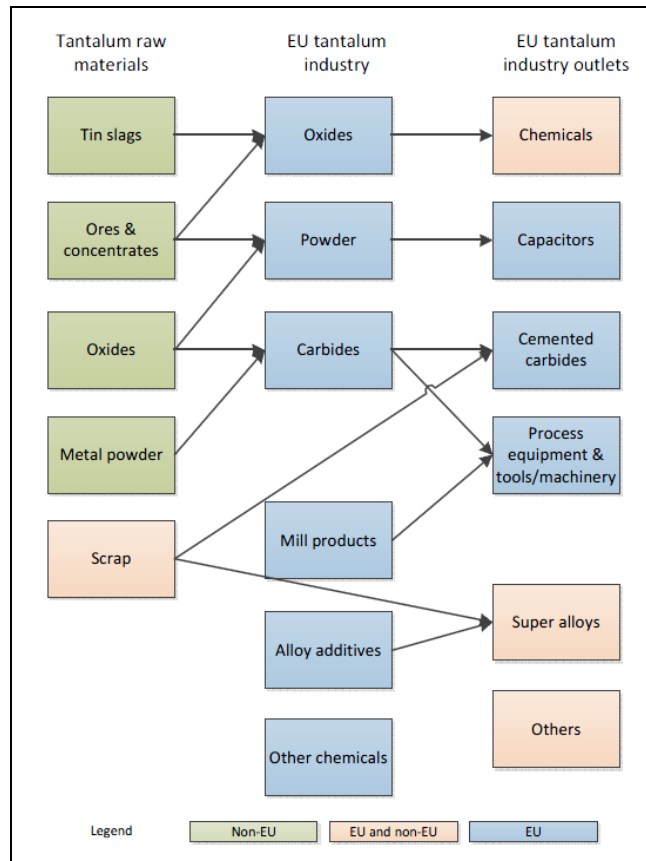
Tantalum raw materials

EU tantalum industry

EU tantalum industry outlets

Tin slags

Ores & concentrates

Oxides

Metal powder

Scrap

Oxides

Powder

Carbides

Mill products

Alloy additives

Other chemicals

Chemicals

Capacitors

Cemented carbides

Process equipment & tools/machinery

Super alloys

Others

Legend

Non-EU

EU and non-EU

EU